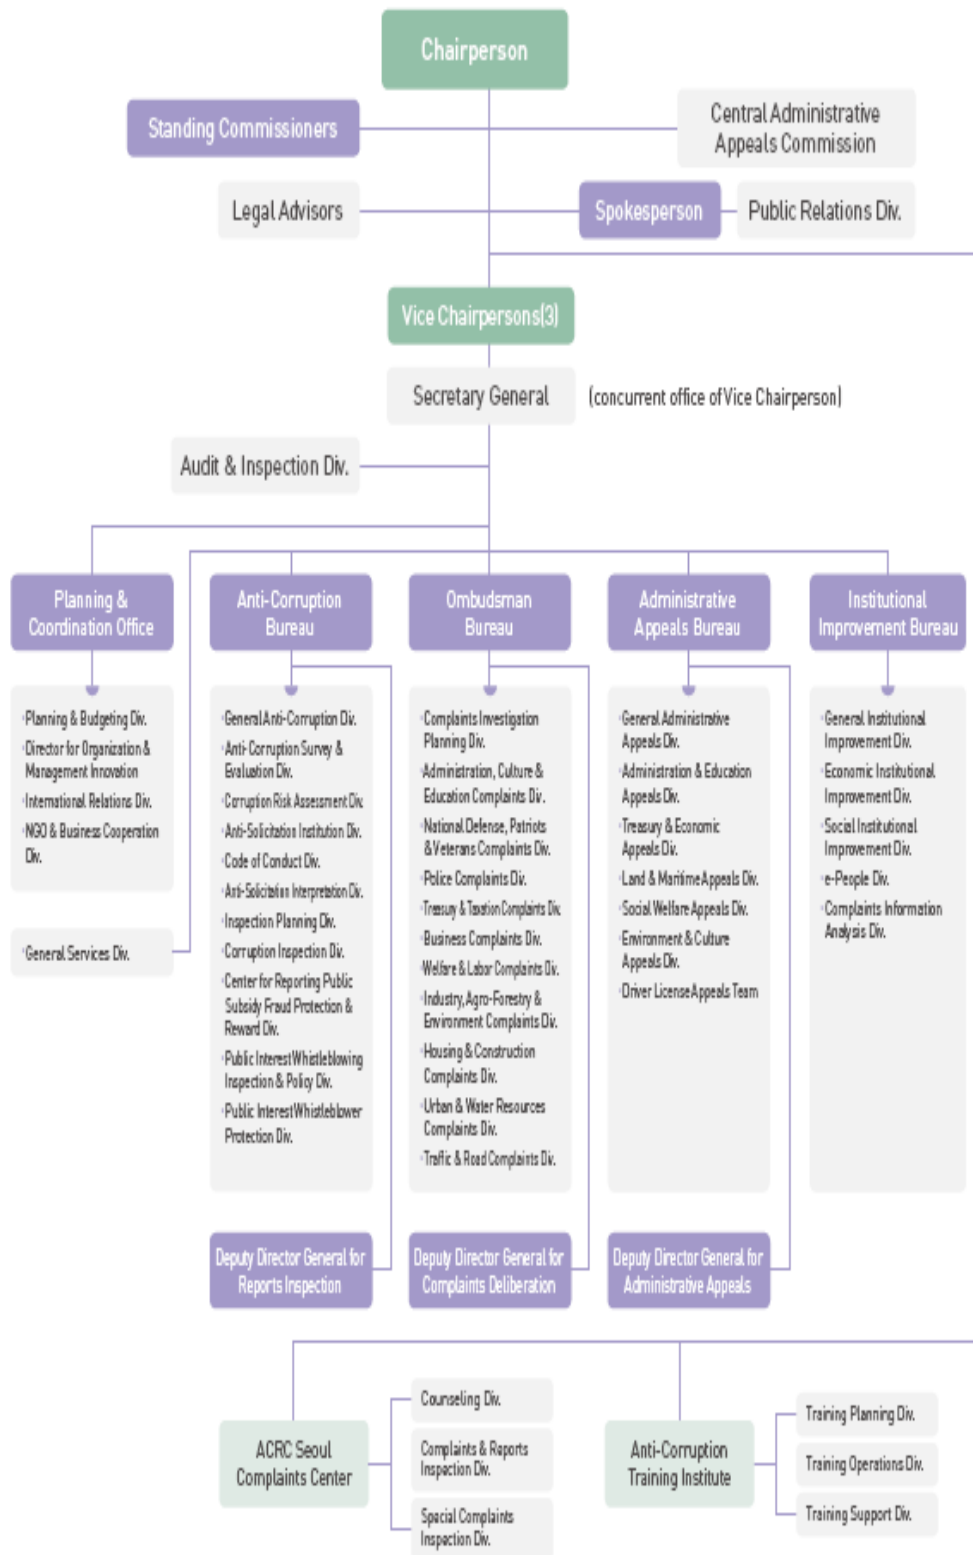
Chairperson

Standing Commissioners

Central Administrative Appeals Commission

Legal Advisors

Spokesperson

Public Relations Div.

Vice Chairpersons(3)

Secretary General

(concurrent office of Vice Chairperson)

Audit & Inspection Div.

Planning & Coordination Office

Anti-Corruption Bureau

Ombudsman Bureau

Administrative Appeals Bureau

Institutional Improvement Bureau

·Planning & Budgeting Div.
·Director for Organization & Management Innovation
·International Relations Div.
·NGO & Business Cooperation Div.

·General Services Div.

·General Anti-Corruption Div.
·Anti-Corruption Survey & Evaluation Div.
·Corruption Risk Assessment Div.
·Anti-Solicitation Institution Div.
·Code of Conduct Div.
·Anti-Solicitation Interpretation Div.
·Inspection Planning Div.
·Corruption Inspection Div.
·Center for Reporting Public Subsidy Fraud Protection & Reward Div.
·Public Interest Whistleblowing Inspection & Policy Div.
·Public Interest Whistleblower Protection Div.

·Complaints Investigation Planning Div.
·Administration, Culture & Education Complaints Div.
·National Defense, Patriots & Veterans Complaints Div.
·Police Complaints Div.
·Treasury & Taxation Complaints Div.
·Business Complaints Div.
·Welfare & Labor Complaints Div.
·Industry, Agro-Forestry & Environment Complaints Div.
·Housing & Construction Complaints Div.
·Urban & Water Resources Complaints Div.
·Traffic & Road Complaints Div.

·General Administrative Appeals Div.
·Administration & Education Appeals Div.
·Treasury & Economic Appeals Div.
·Land & Maritime Appeals Div.
·Social Welfare Appeals Div.
·Environment & Culture Appeals Div.
·Driver License Appeals Team

·General Institutional Improvement Div.
·Economic Institutional Improvement Div.
·Social Institutional Improvement Div.
·e-People Div.
·Complaints Information Analysis Div.

Deputy Director General for Reports Inspection

Deputy Director General for Complaints Deliberation

Deputy Director General for Administrative Appeals

ACRC Seoul Complaints Center

Counseling Div.

Complaints & Reports Inspection Div.

Special Complaints Inspection Div.

Anti-Corruption Training Institute

Training Planning Div.

Training Operations Div.

Training Support Div.